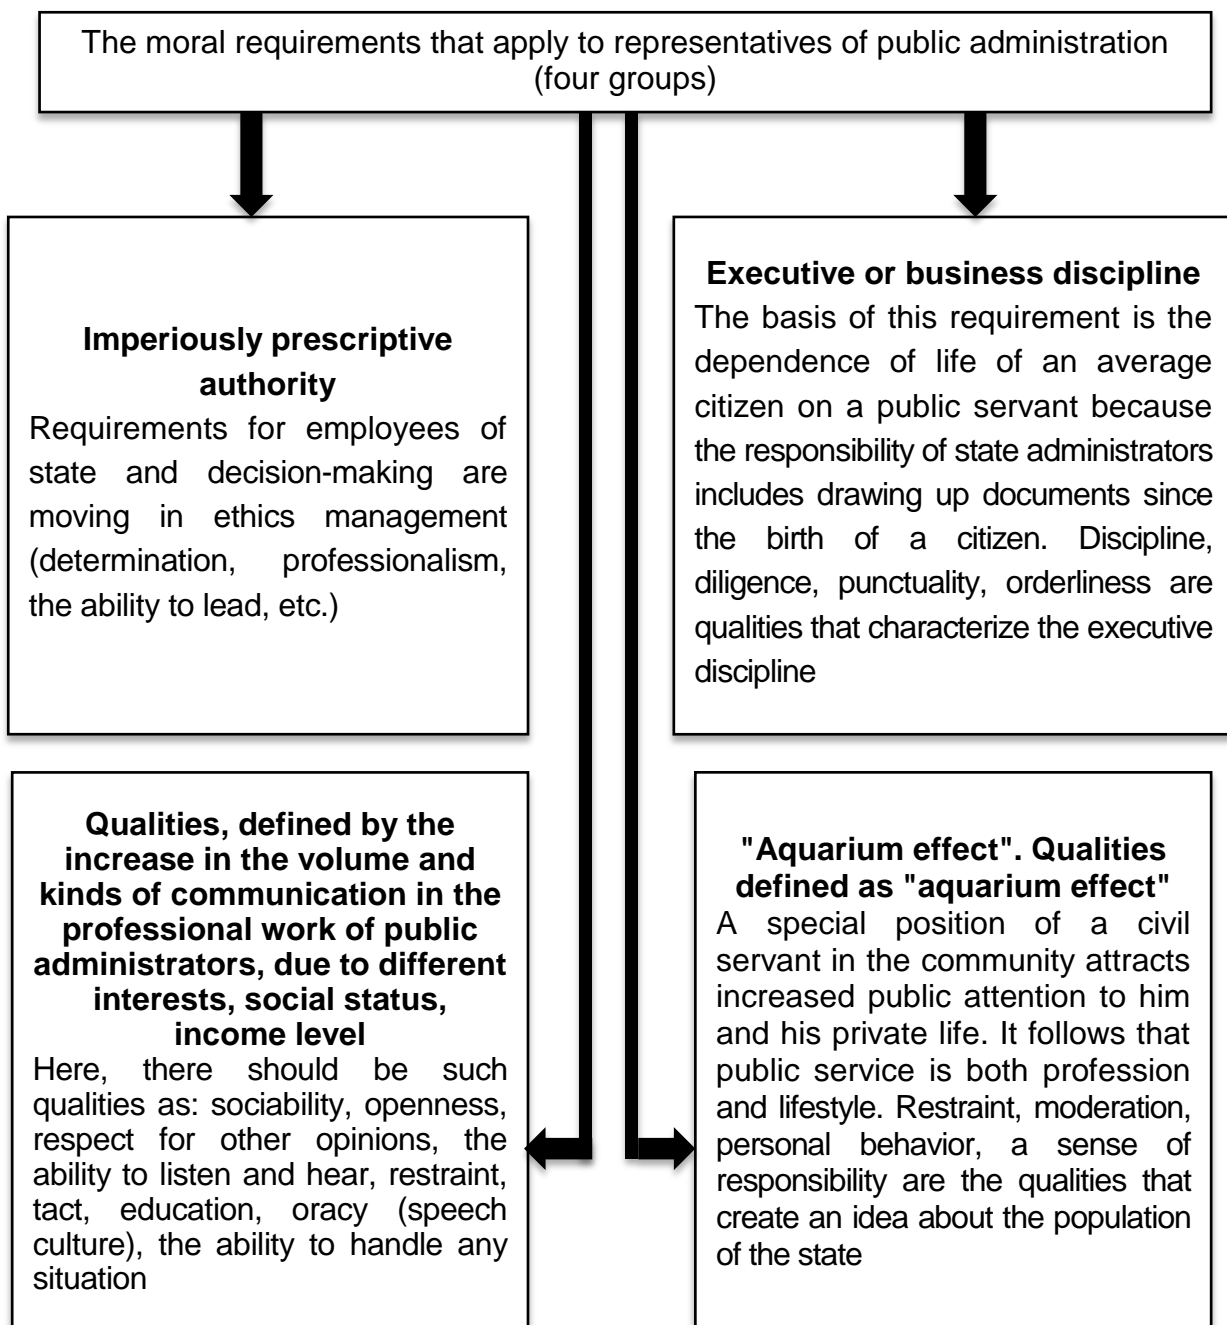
The moral requirements that apply to representatives of public administration (four groups)

**Imperiously prescriptive authority**
Requirements for employees of state and decision-making are moving in ethics management (determination, professionalism, the ability to lead, etc.)

**Executive or business discipline**
The basis of this requirement is the dependence of life of an average citizen on a public servant because the responsibility of state administrators includes drawing up documents since the birth of a citizen. Discipline, diligence, punctuality, orderliness are qualities that characterize the executive discipline

**Qualities, defined by the increase in the volume and kinds of communication in the professional work of public administrators, due to different interests, social status, income level**
Here, there should be such qualities as: sociability, openness, respect for other opinions, the ability to listen and hear, restraint, tact, education, oracy (speech culture), the ability to handle any situation

**"Aquarium effect". Qualities defined as "aquarium effect"**
A special position of a civil servant in the community attracts increased public attention to him and his private life. It follows that public service is both profession and lifestyle. Restraint, moderation, personal behavior, a sense of responsibility are the qualities that create an idea about the population of the state